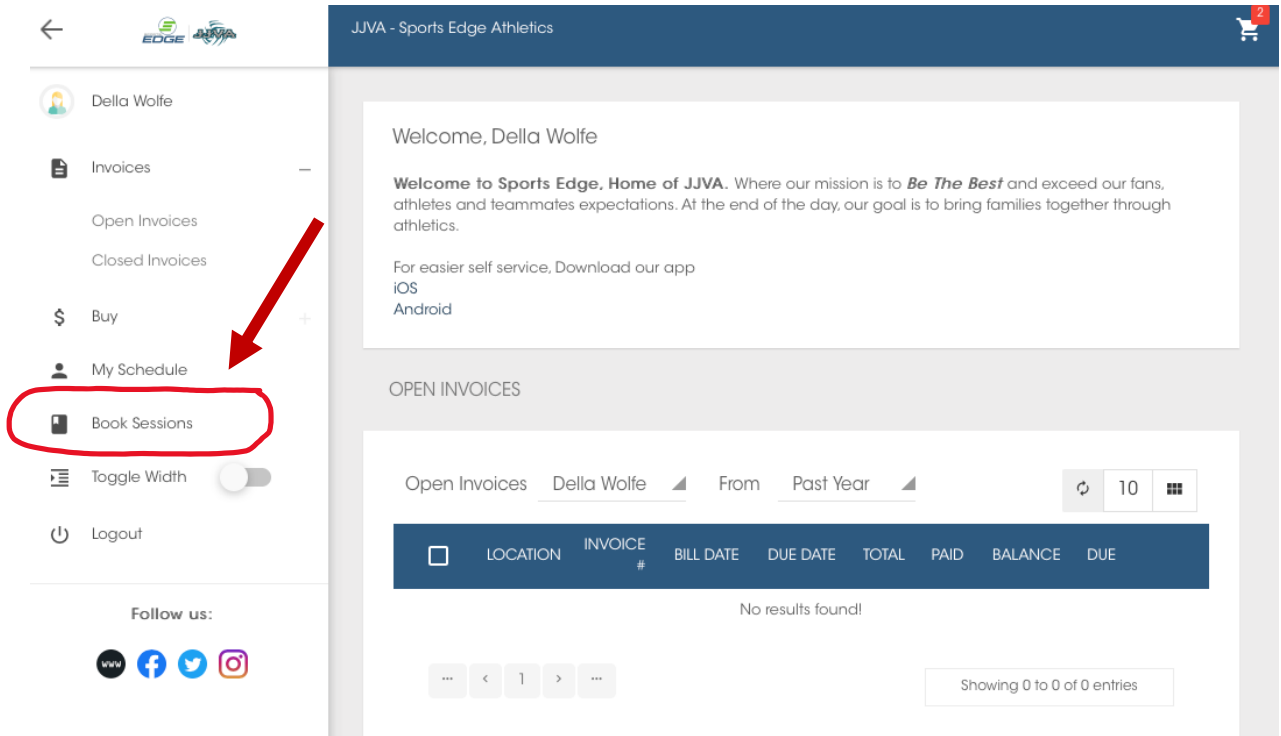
EDGE JJVA

JJVA - Sports Edge Athletics

2

Della Wolfe

Invoices –

Open Invoices

Closed Invoices

Buy +

My Schedule

Book Sessions

Toggle Width

Logout

Follow us:

www

Welcome, Della Wolfe

**Welcome to Sports Edge, Home of JJVA.** Where our mission is to ***Be The Best*** and exceed our fans, athletes and teammates expectations. At the end of the day, our goal is to bring families together through athletics.

For easier self service, Download our app
iOS
Android

OPEN INVOICES

Open Invoices Della Wolfe From Past Year 10

| ☐ | LOCATION | INVOICE # | BILL DATE | DUE DATE | TOTAL | PAID | BALANCE | DUE |
|---|---|---|---|---|---|---|---|---|

No results found!

... ‹ 1 › ...

Showing 0 to 0 of 0 entries